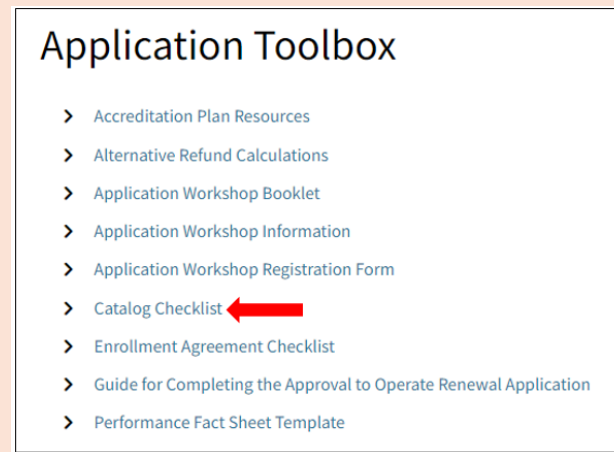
Application Toolbox

Accreditation Plan Resources

Alternative Refund Calculations

Application Workshop Booklet

Application Workshop Information

Application Workshop Registration Form

Catalog Checklist

Enrollment Agreement Checklist

Guide for Completing the Approval to Operate Renewal Application

Performance Fact Sheet Template